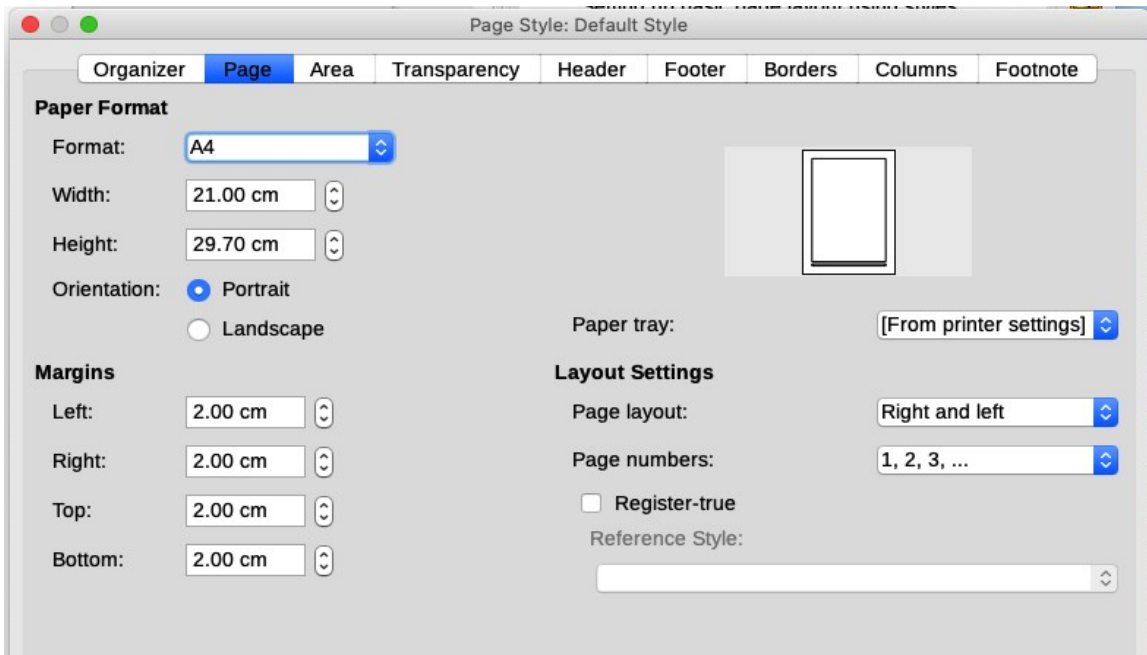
Page Style: Default Style

Organizer Page Area Transparency Header Footer Borders Columns Footnote

Paper Format

Format: A4

Width: 21.00 cm

Height: 29.70 cm

Orientation: Portrait

Landscape

Paper tray: [From printer settings]

Margins

Left: 2.00 cm

Right: 2.00 cm

Top: 2.00 cm

Bottom: 2.00 cm

Layout Settings

Page layout: Right and left

Page numbers: 1, 2, 3, ...

Register-true

Reference Style: